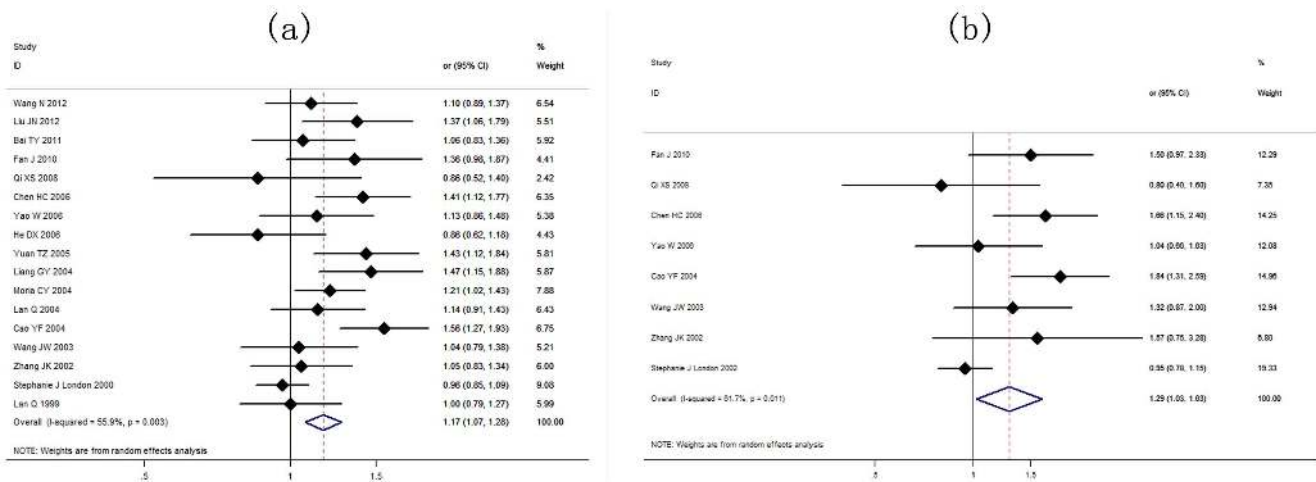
(a)

| Study ID | or (95% CI) | % Weight |
|---|---|---|
| Wang N 2012 | 1.10 (0.89, 1.37) | 6.54 |
| Liu JN 2012 | 1.37 (1.06, 1.79) | 5.51 |
| Bai TY 2011 | 1.06 (0.83, 1.36) | 5.92 |
| Fan J 2010 | 1.36 (0.98, 1.87) | 4.41 |
| Qi XS 2008 | 0.86 (0.52, 1.40) | 2.42 |
| Chen HC 2006 | 1.41 (1.12, 1.77) | 6.35 |
| Yao W 2006 | 1.13 (0.86, 1.48) | 5.38 |
| He DX 2006 | 0.86 (0.62, 1.18) | 4.43 |
| Yuan TZ 2005 | 1.43 (1.12, 1.84) | 5.81 |
| Liang GY 2004 | 1.47 (1.15, 1.88) | 5.87 |
| Mona CY 2004 | 1.21 (1.02, 1.43) | 7.88 |
| Lan Q 2004 | 1.14 (0.91, 1.43) | 6.43 |
| Cao YF 2004 | 1.56 (1.27, 1.93) | 6.75 |
| Wang JW 2003 | 1.04 (0.79, 1.38) | 5.21 |
| Zhang JK 2002 | 1.05 (0.83, 1.34) | 6.00 |
| Stephanie J London 2000 | 0.96 (0.85, 1.09) | 9.08 |
| Lan Q 1999 | 1.00 (0.79, 1.27) | 5.99 |
| Overall (I-squared = 55.9%, p = 0.003) | 1.17 (1.07, 1.28) | 100.00 |

NOTE: Weights are from random effects analysis

.5 1 1.5

(b)

| Study ID | or (95% CI) | % Weight |
|---|---|---|
| Fan J 2010 | 1.50 (0.97, 2.33) | 12.29 |
| Qi XS 2008 | 0.80 (0.40, 1.60) | 7.35 |
| Chen HC 2006 | 1.66 (1.15, 2.40) | 14.25 |
| Yao W 2006 | 1.04 (0.66, 1.63) | 12.08 |
| Cao YF 2004 | 1.84 (1.31, 2.59) | 14.96 |
| Wang JW 2003 | 1.32 (0.87, 2.00) | 12.94 |
| Zhang JK 2002 | 1.57 (0.75, 3.28) | 6.80 |
| Stephanie J London 2002 | 0.95 (0.78, 1.15) | 19.33 |
| Overall (I-squared = 61.7%, p = 0.011) | 1.29 (1.03, 1.63) | 100.00 |

NOTE: Weights are from random effects analysis

.5 1 1.5